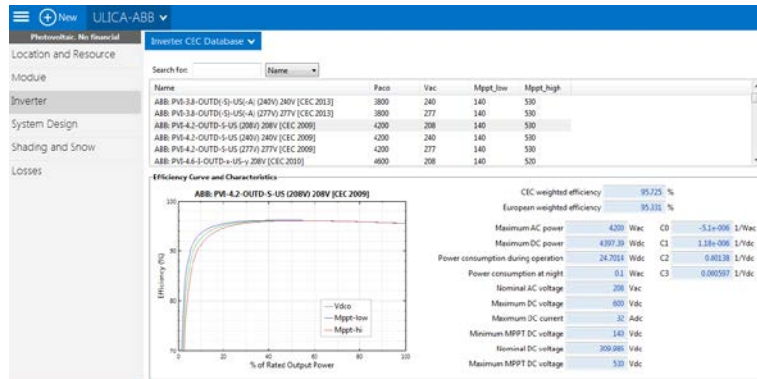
New ULICA-ABB

Photovoltaic, No financial

Location and Resource

Module

Inverter

System Design

Shading and Snow

Losses

Inverter CEC Database

Search for: Name

| Name | Paco | Vac | Mppt_low | Mppt_high |
|---|---|---|---|---|
| ABB: PVI-3.8-OUTD(-S)-US(-A) (240V) 240V [CEC 2013] | 3800 | 240 | 140 | 530 |
| ABB: PVI-3.8-OUTD(-S)-US(-A) (277V) 277V [CEC 2013] | 3800 | 277 | 140 | 530 |
| ABB: PVI-4.2-OUTD-S-US (208V) 208V [CEC 2009] | 4200 | 208 | 140 | 530 |
| ABB: PVI-4.2-OUTD-S-US (240V) 240V [CEC 2009] | 4200 | 240 | 140 | 530 |
| ABB: PVI-4.2-OUTD-S-US (277V) 277V [CEC 2009] | 4200 | 277 | 140 | 530 |
| ABB: PVI-4.6-I-OUTD-x-US-y 208V [CEC 2010] | 4600 | 208 | 140 | 520 |

Efficiency Curve and Characteristics

ABB: PVI-4.2-OUTD-S-US (208V) 208V [CEC 2009]

100

90

80

70

0 20 40 60 80 100

Efficiency (%)

% of Rated Output Power

Vdco

Mppt-low

Mppt-hi

CEC weighted efficiency 95.725 %

European weighted efficiency 95.331 %

Maximum AC power 4200 Wac

Maximum DC power 4397.39 Wdc

Power consumption during operation 24.7014 Wdc

Power consumption at night 0.1 Wac

Nominal AC voltage 208 Vac

Maximum DC voltage 600 Vdc

Maximum DC current 32 Adc

Minimum MPPT DC voltage 140 Vdc

Nominal DC voltage 309.986 Vdc

Maximum MPPT DC voltage 530 Vdc

C0 -5.1e-006 1/Wac

C1 1.18e-006 1/Vdc

C2 0.00138 1/Vdc

C3 0.000597 1/Vdc